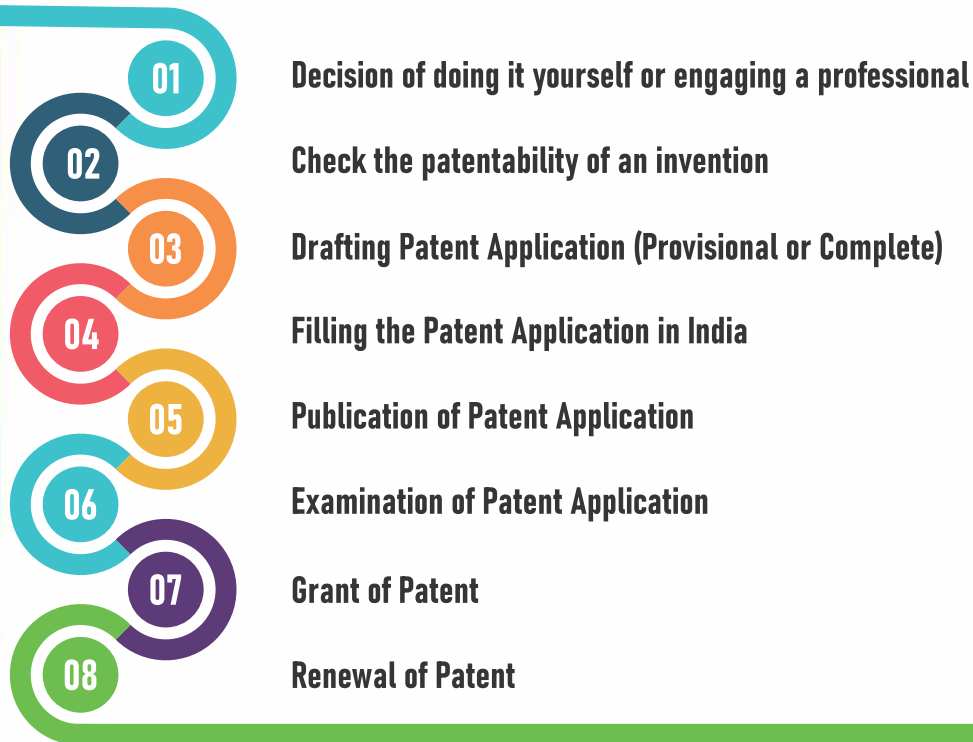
01 Decision of doing it yourself or engaging a professional

02 Check the patentability of an invention

03 Drafting Patent Application (Provisional or Complete)

04 Filling the Patent Application in India

05 Publication of Patent Application

06 Examination of Patent Application

07 Grant of Patent

08 Renewal of Patent